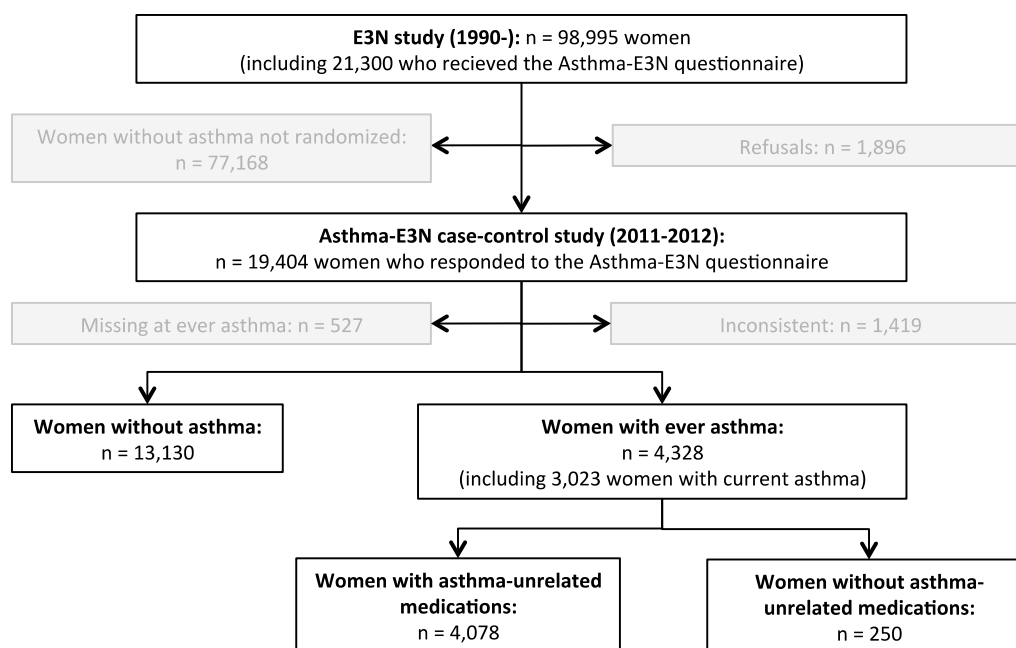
**E3N study (1990-):** n = 98,995 women
(including 21,300 who recieved the Asthma-E3N questionnaire)

Women without asthma not randomized: n = 77,168

Refusals: n = 1,896

**Asthma-E3N case-control study (2011-2012):**
n = 19,404 women who responded to the Asthma-E3N questionnaire

Missing at ever asthma: n = 527

Inconsistent: n = 1,419

**Women without asthma:**
n = 13,130

**Women with ever asthma:**
n = 4,328
(including 3,023 women with current asthma)

**Women with asthma-unrelated medications:**
n = 4,078

**Women without asthma-unrelated medications:**
n = 250